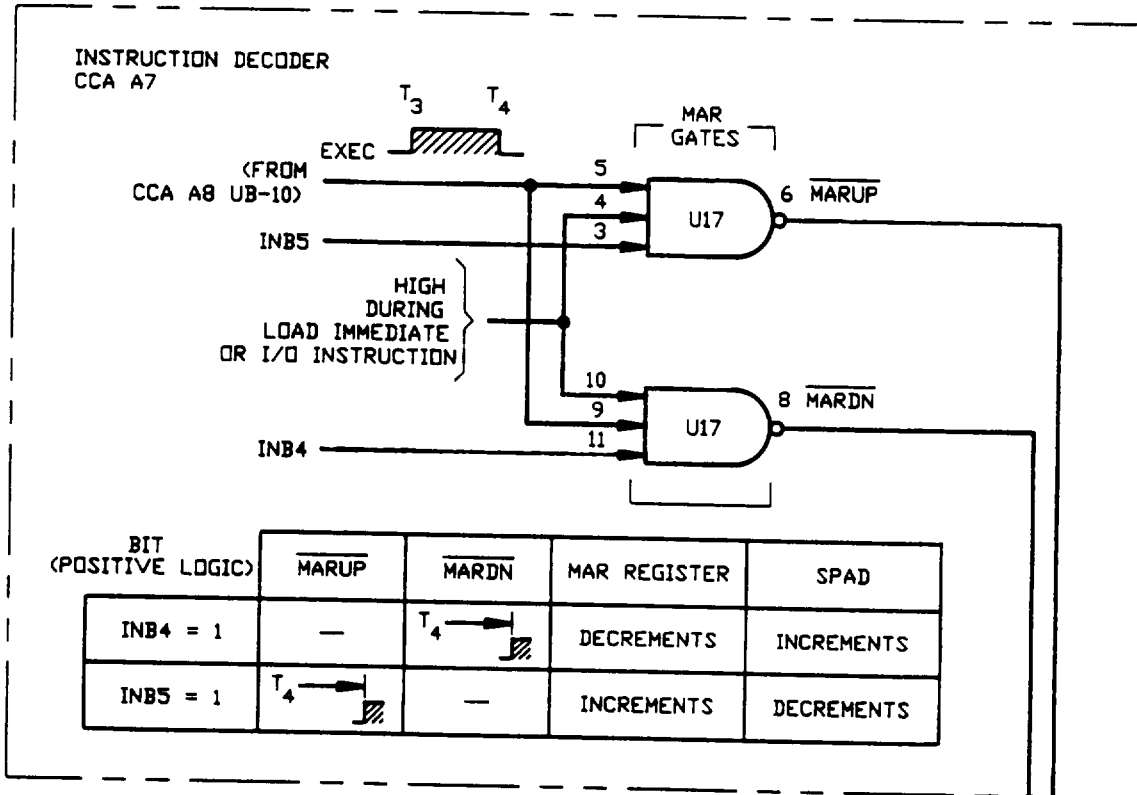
INSTRUCTION DECODER
CCA A7

$T_3$ $T_4$

EXEC

(FROM
CCA A8 UB-10)

INB5

HIGH
DURING
LOAD IMMEDIATE
OR I/O INSTRUCTION

INB4

MAR
GATES

5
4
3

U17

6 $\overline{MARUP}$

10
9
11

U17

8 $\overline{MARDN}$

| BIT (POSITIVE LOGIC) | $\overline{MARUP}$ | $\overline{MARDN}$ | MAR REGISTER | SPAD |
|---|---|---|---|---|
| INB4 = 1 | — | $T_4$ | DECREMENTS | INCREMENTS |
| INB5 = 1 | $T_4$ | — | INCREMENTS | DECREMENTS |